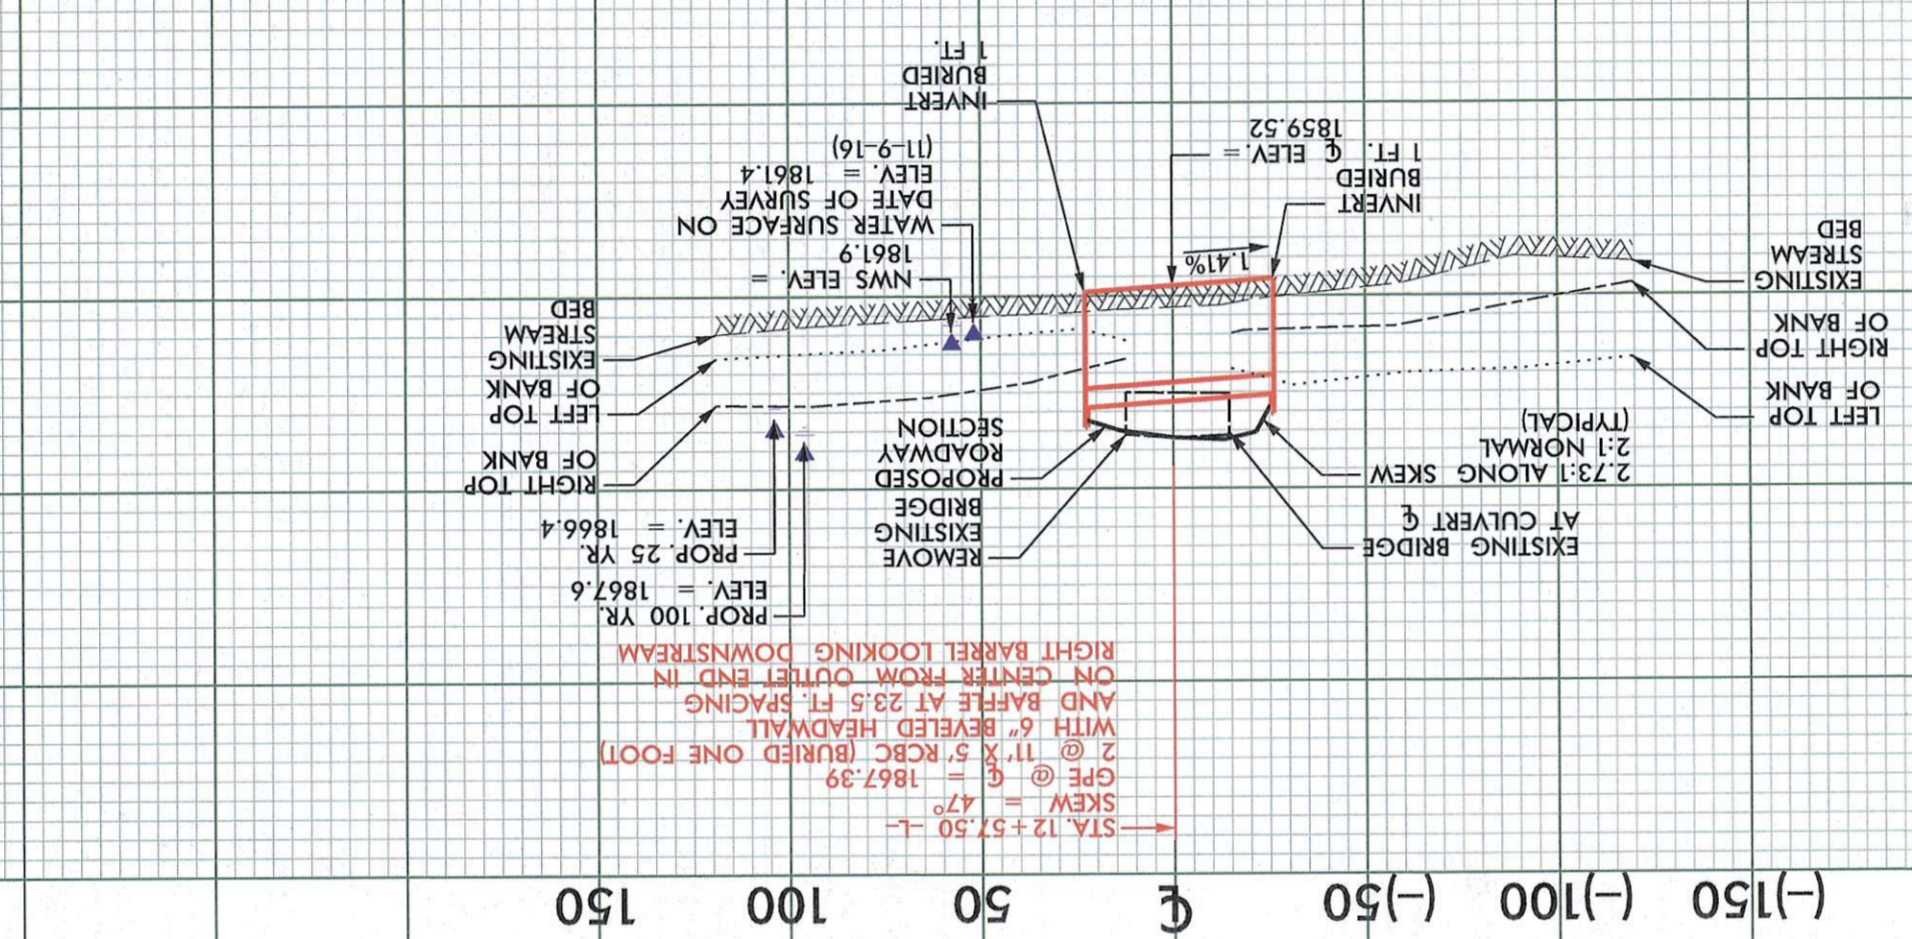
STA. 12+57.50 -L-
SKEW = 47°
GPE @ ℄ = 1867.39
2 @ 11' X 5' RCBC (BURIED ONE FOOT)
WITH 6" BEVELED HEADWALL
AND BAFFLE AT 23.5 FT. SPACING
ON CENTER FROM OUTLET END IN
RIGHT BARREL LOOKING DOWNSTREAM

1.41%

INVERT
BURIED
1 FT.

INVERT
BURIED
1 FT. ℄ ELEV. =
1859.52

WATER SURFACE ON
DATE OF SURVEY
ELEV. = 1861.4
(11-9-16)

NWS ELEV. =
1861.9

EXISTING
STREAM
BED

LEFT TOP
OF BANK

RIGHT TOP
OF BANK

PROP. 25 YR.
ELEV. = 1866.4

PROP. 100 YR.
ELEV. = 1867.6

PROPOSED
ROADWAY
SECTION

REMOVE
EXISTING
BRIDGE

EXISTING BRIDGE
AT CULVERT ℄

2.73:1 ALONG SKEW
2:1 NORMAL
(TYPICAL)

EXISTING
STREAM
BED

RIGHT TOP
OF BANK

LEFT TOP
OF BANK

150 100 50 ℄ (-)50 (-)100 (-)150